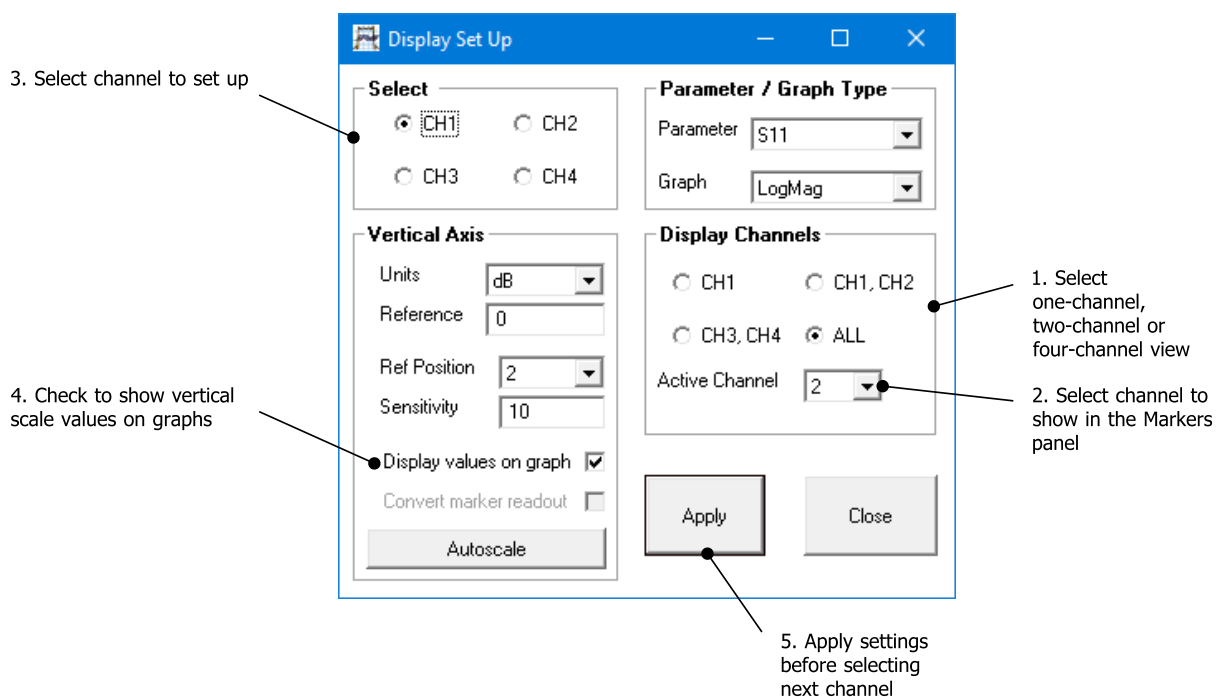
Display Set Up

3. Select channel to set up

Select
CH1 CH2
CH3 CH4

Parameter / Graph Type
Parameter S11
Graph LogMag

Vertical Axis
Units dB
Reference 0
Ref Position 2
Sensitivity 10

Display Channels
CH1 CH1, CH2
CH3, CH4 ALL
Active Channel 2

1. Select one-channel, two-channel or four-channel view

2. Select channel to show in the Markers panel

4. Check to show vertical scale values on graphs

Display values on graph
Convert marker readout
Autoscale

Apply
Close

5. Apply settings before selecting next channel